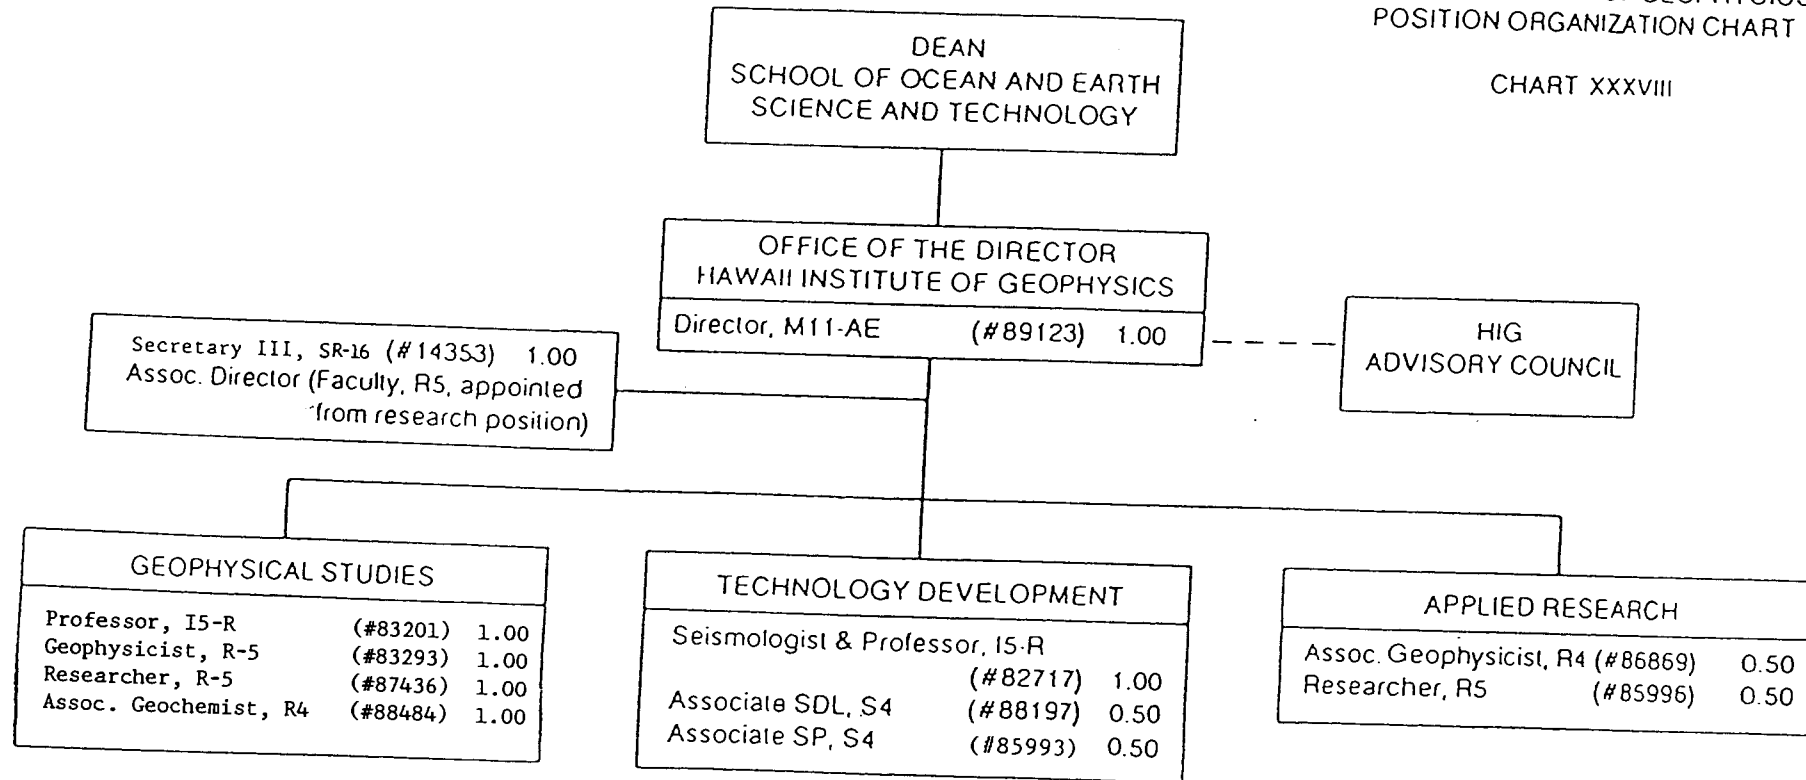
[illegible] GEOPHYSICS
POSITION ORGANIZATION CHART

CHART XXXVIII

DEAN
SCHOOL OF OCEAN AND EARTH SCIENCE AND TECHNOLOGY

OFFICE OF THE DIRECTOR
HAWAII INSTITUTE OF GEOPHYSICS

Director, M11-AE (#89123) 1.00

HIG ADVISORY COUNCIL

Secretary III, SR-16 (#14353) 1.00
Assoc. Director (Faculty, R5, appointed from research position)

GEOPHYSICAL STUDIES

Professor, I5-R (#83201) 1.00
Geophysicist, R-5 (#83293) 1.00
Researcher, R-5 (#87436) 1.00
Assoc. Geochemist, R4 (#88484) 1.00

TECHNOLOGY DEVELOPMENT

Seismologist & Professor, I5-R (#82717) 1.00
Associate SDL, S4 (#88197) 0.50
Associate SP, S4 (#85993) 0.50

APPLIED RESEARCH

Assoc. Geophysicist, R4 (#86869) 0.50
Researcher, R5 (#85996) 0.50